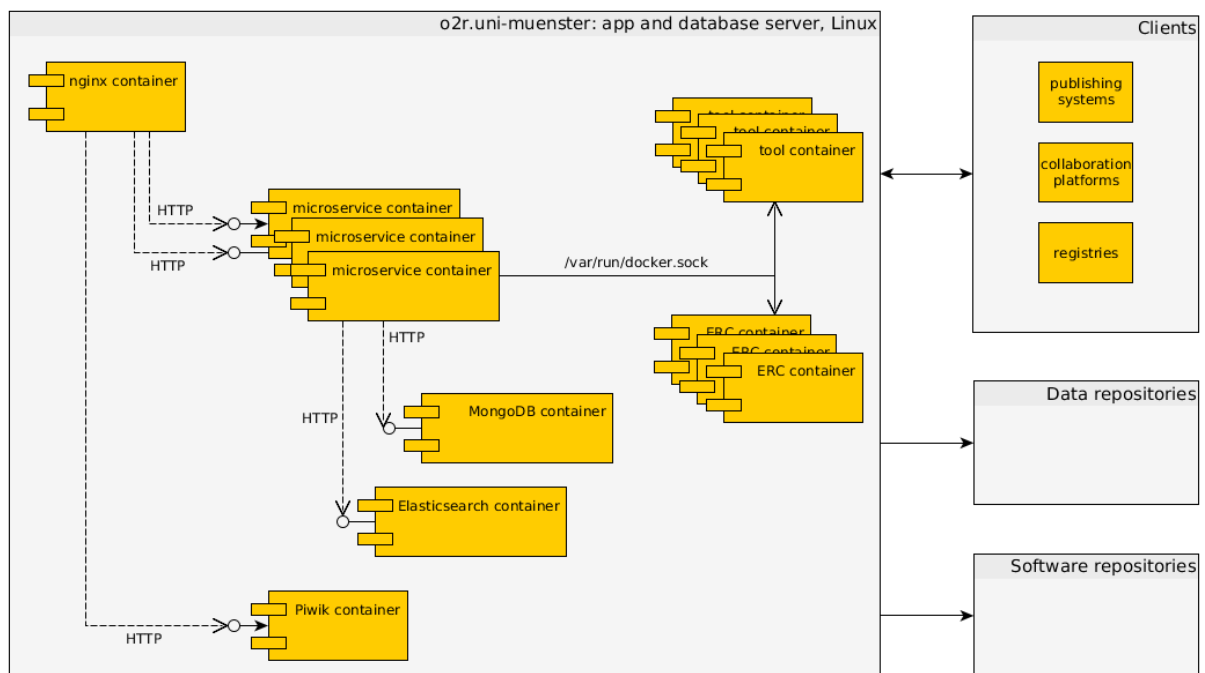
o2r.uni-muenster: app and database server, Linux

nginx container

HTTP

HTTP

microservice container

microservice container

microservice container

HTTP

HTTP

MongoDB container

Elasticsearch container

HTTP

Piwik container

tool container

tool container

tool container

/var/run/docker.sock

ERC container

ERC container

ERC container

Clients

publishing systems

collaboration platforms

registries

Data repositories

Software repositories